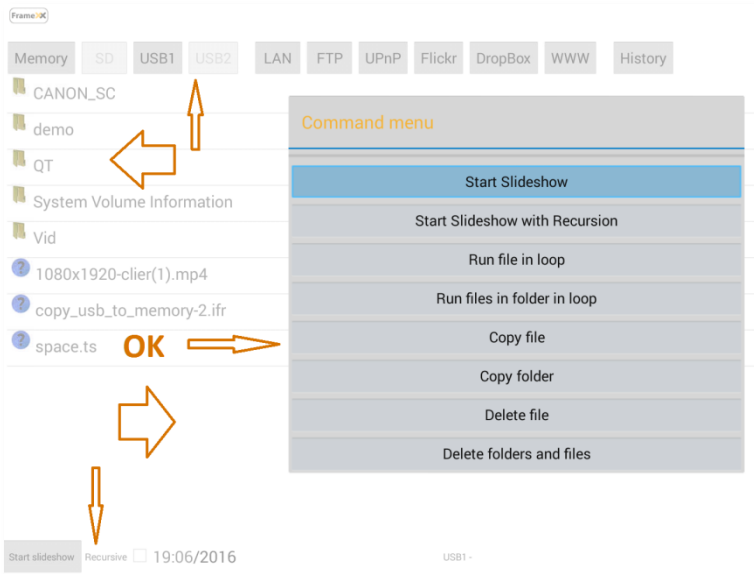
FrameXX

Memory SD USB1 USB2 LAN FTP UPnP Flickr DropBox WWW History

CANON_SC
demo
QT
System Volume Information
Vid
1080x1920-clier(1).mp4
copy_usb_to_memory-2.ifr
space.ts

OK

Command menu

Start Slideshow
Start Slideshow with Recursion
Run file in loop
Run files in folder in loop
Copy file
Copy folder
Delete file
Delete folders and files

Start slideshow Recursive 19:06/2016 USB1 -